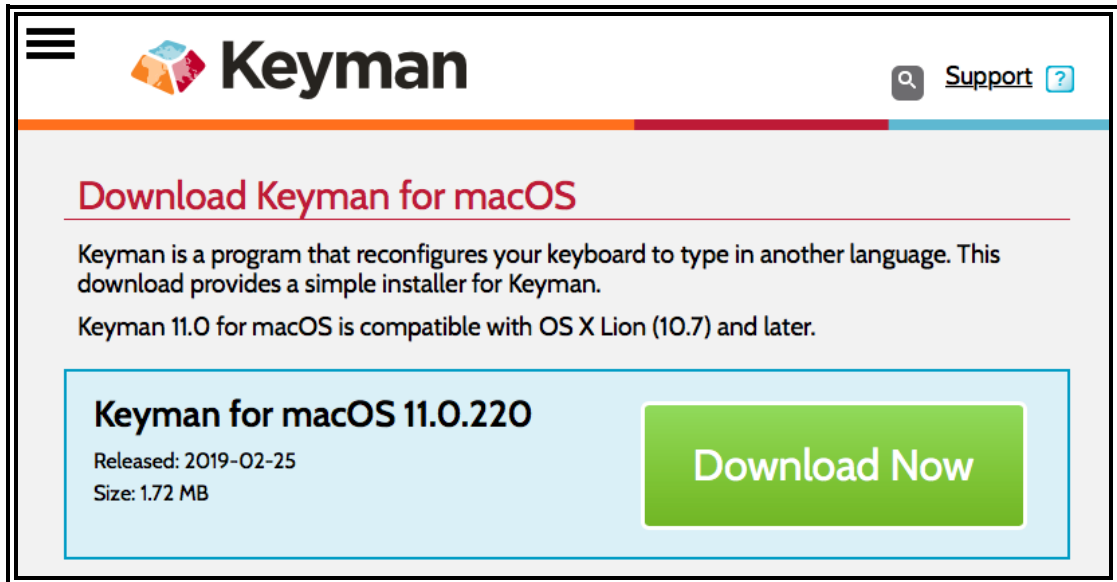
Keyman

Support ?

Download Keyman for macOS

Keyman is a program that reconfigures your keyboard to type in another language. This download provides a simple installer for Keyman.

Keyman 11.0 for macOS is compatible with OS X Lion (10.7) and later.

Keyman for macOS 11.0.220

Released: 2019-02-25

Size: 1.72 MB

Download Now